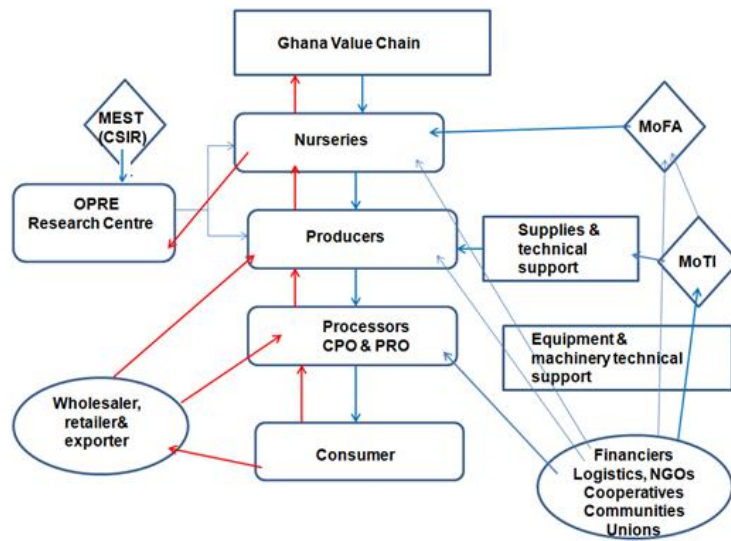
Ghana Value Chain

MEST (CSIR)

Nurseries

MoFA

OPRE Research Centre

Producers

Supplies & technical support

MoTI

Processors CPO & PRO

Equipment & machinery technical support

Wholesaler, retailer& exporter

Consumer

Financiers Logistics, NGOs Cooperatives Communities Unions